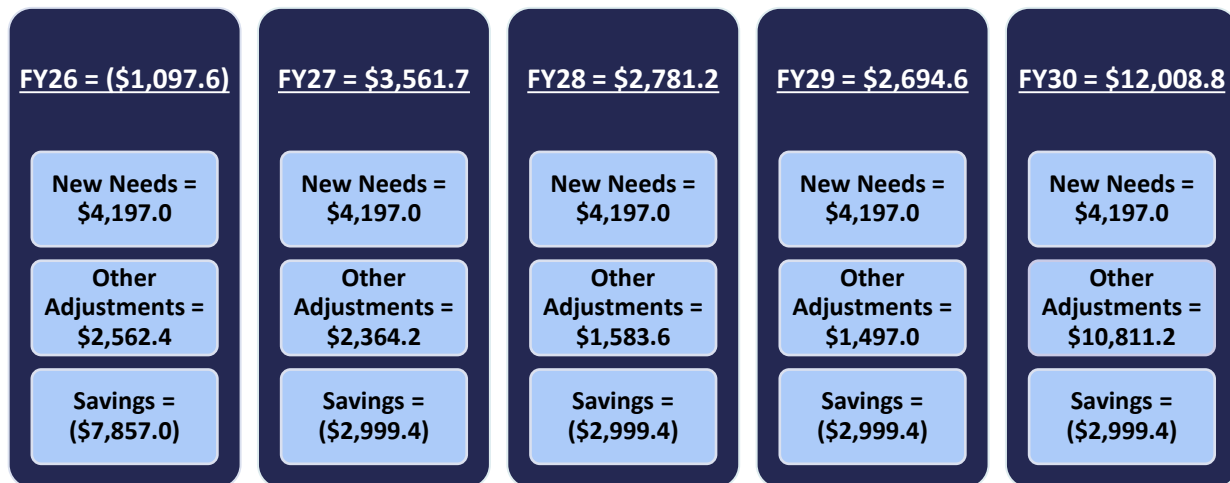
FY26 = (\$1,097.6)

New Needs = \$4,197.0

Other Adjustments = \$2,562.4

Savings = (\$7,857.0)

FY27 = \$3,561.7

New Needs = \$4,197.0

Other Adjustments = \$2,364.2

Savings = (\$2,999.4)

FY28 = \$2,781.2

New Needs = \$4,197.0

Other Adjustments = \$1,583.6

Savings = (\$2,999.4)

FY29 = \$2,694.6

New Needs = \$4,197.0

Other Adjustments = \$1,497.0

Savings = (\$2,999.4)

FY30 = \$12,008.8

New Needs = \$4,197.0

Other Adjustments = \$10,811.2

Savings = (\$2,999.4)